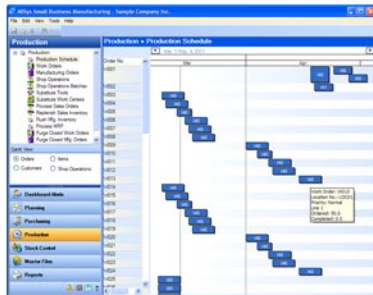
Abys Small Business Manufacturing - Sample Company Inc.
File Edit View Tools Help
Production
Production
Production Schedule
Work Orders
Manufacturing Orders
Shop Operations
Shop Operations Batches
Substitute Tools
Substitute Work Centers
Process Sales Orders
Replenish Sales Inventory
Rush Mfg. Inventory
Process WIP
Purge Closed Work Orders
Purge Closed Mfg. Orders
Sort View
Orders
Items
Customers
Shop Operations
Dashboard Alerts
Planning
Purchasing
Production
Stock Control
Master Files
Reports
Production » Production Schedule
Order No.
Mar
Apr
Work Order: W010
Location No.: LOC01
Priority: Normal
Line: 1
Ordered: 50.0
Completed: 0.0